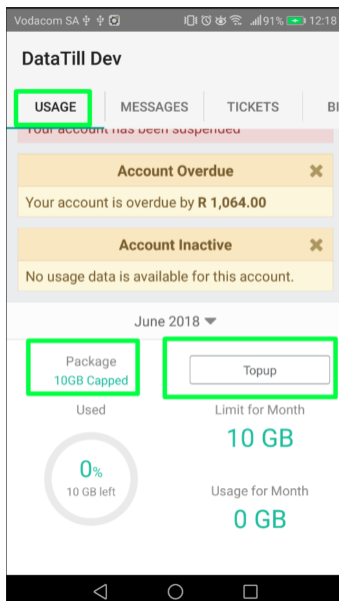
Vodacom SA 91% 12:18

DataTill Dev

USAGE MESSAGES TICKETS BI

Your account has been suspended

Account Overdue

Your account is overdue by R 1,064.00

Account Inactive

No usage data is available for this account.

June 2018

Package
10GB Capped

Topup

Used

0%
10 GB left

Limit for Month
10 GB

Usage for Month
0 GB